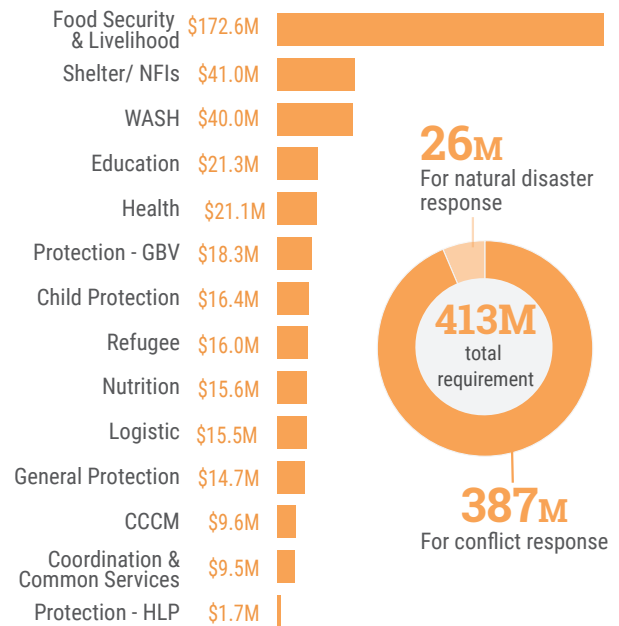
Food Security & Livelihood $172.6M
Shelter/ NFIs $41.0M
WASH $40.0M
Education $21.3M
Health $21.1M
Protection - GBV $18.3M
Child Protection $16.4M
Refugee $16.0M
Nutrition $15.6M
Logistic $15.5M
General Protection $14.7M
CCCM $9.6M
Coordination & Common Services $9.5M
Protection - HLP $1.7M

26M
For natural disaster response

413M
total requirement

387M
For conflict response